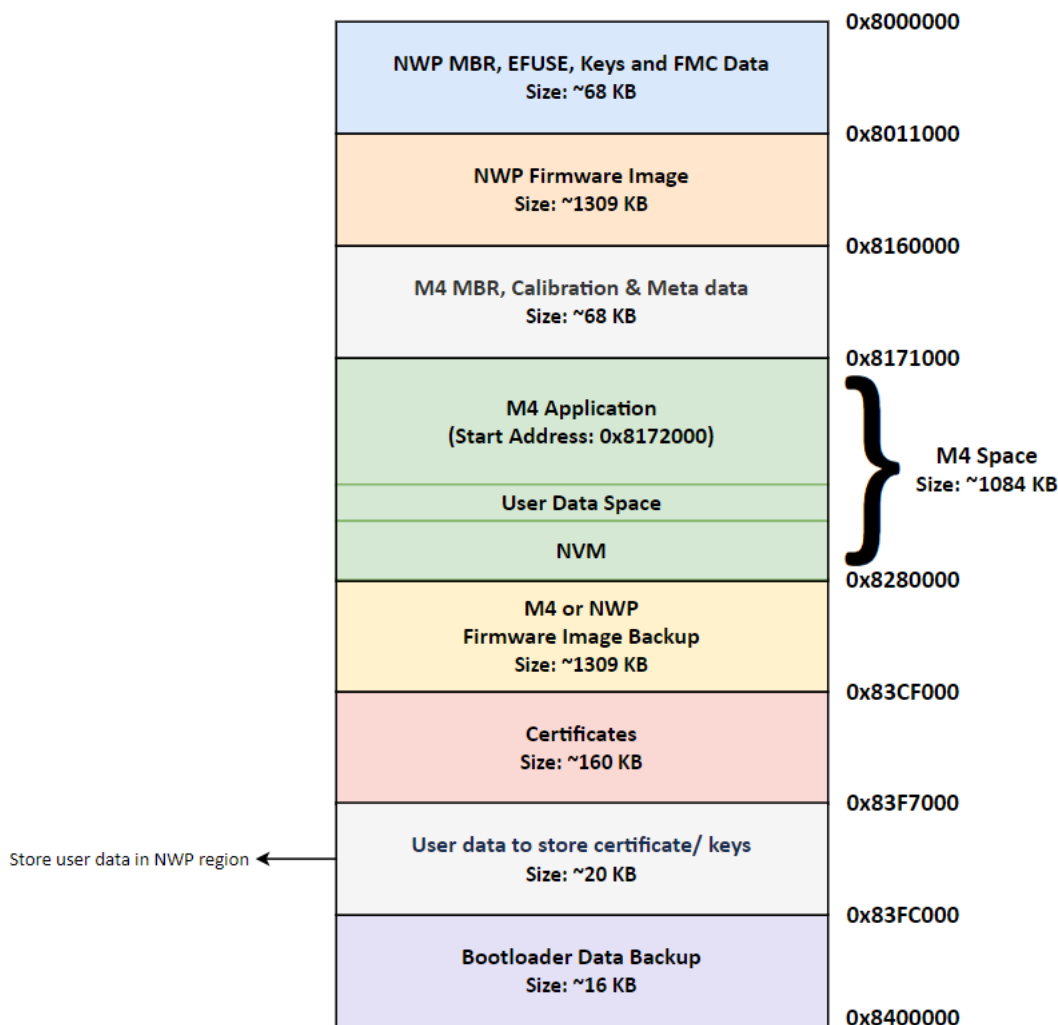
0x8000000

NWP MBR, EFUSE, Keys and FMC Data
Size: ~68 KB

0x8011000

NWP Firmware Image
Size: ~1309 KB

0x8160000

M4 MBR, Calibration & Meta data
Size: ~68 KB

0x8171000

M4 Application
(Start Address: 0x8172000)

User Data Space

NVM

M4 Space
Size: ~1084 KB

0x8280000

M4 or NWP
Firmware Image Backup
Size: ~1309 KB

0x83CF000

Certificates
Size: ~160 KB

0x83F7000

Store user data in NWP region

User data to store certificate/ keys
Size: ~20 KB

0x83FC000

Bootloader Data Backup
Size: ~16 KB

0x8400000